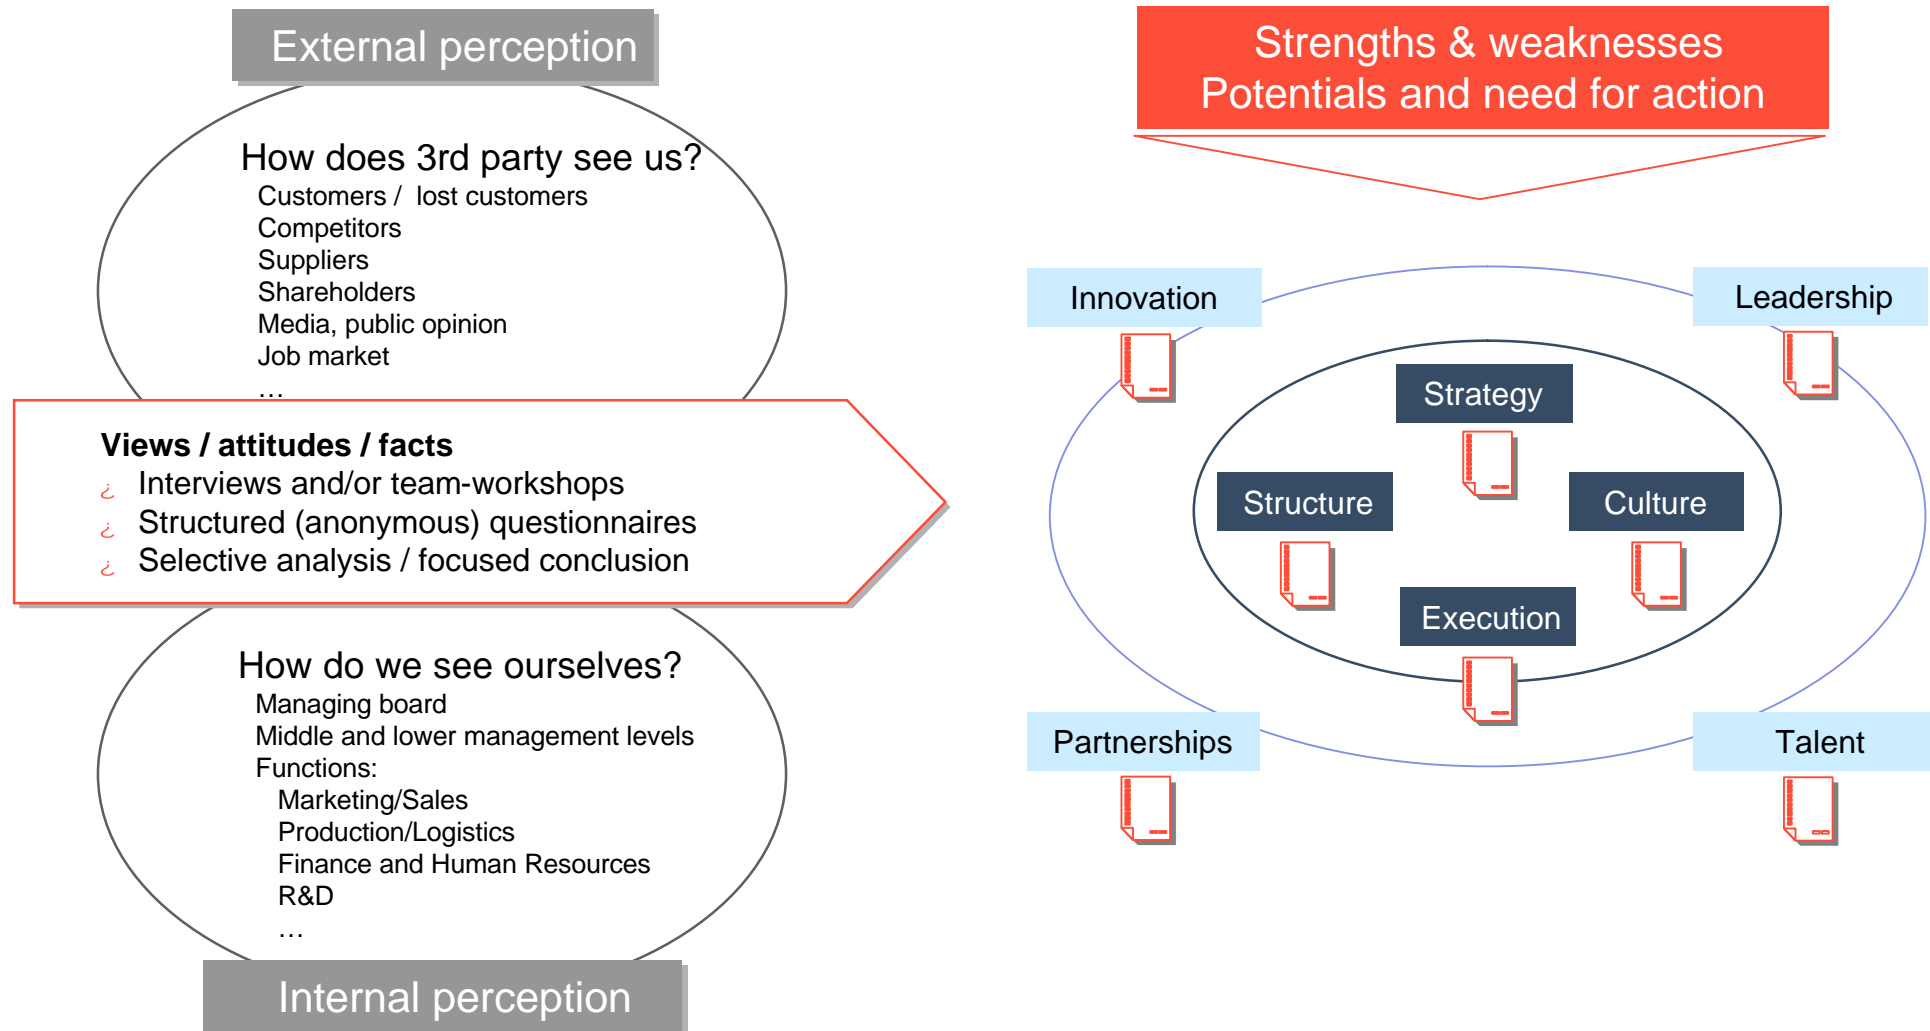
External perception

How does 3rd party see us?
Customers / lost customers
Competitors
Suppliers
Shareholders
Media, public opinion
Job market
…

Views / attitudes / facts
¿ Interviews and/or team-workshops
¿ Structured (anonymous) questionnaires
¿ Selective analysis / focused conclusion

How do we see ourselves?
Managing board
Middle and lower management levels
Functions:
Marketing/Sales
Production/Logistics
Finance and Human Resources
R&D
…

Internal perception

Strengths & weaknesses
Potentials and need for action

Innovation

Leadership

Strategy

Structure

Culture

Execution

Partnerships

Talent